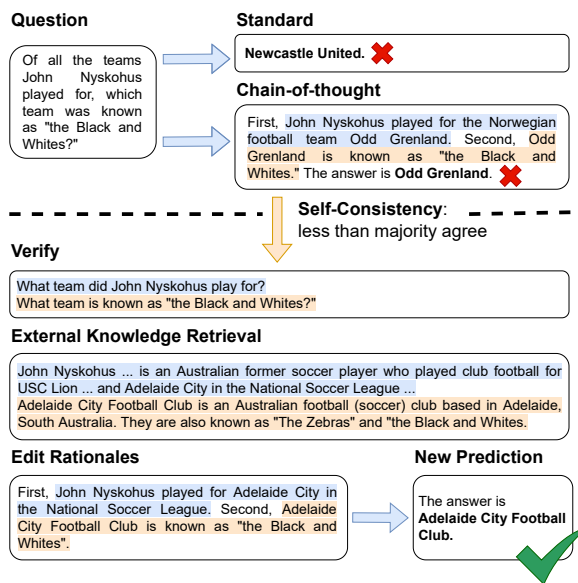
Question

Of all the teams John Nyskohus played for, which team was known as "the Black and Whites?"

Standard

Newcastle United.

Chain-of-thought

First, John Nyskohus played for the Norwegian football team Odd Grenland. Second, Odd Grenland is known as "the Black and Whites." The answer is Odd Grenland.

Self-Consistency: less than majority agree

Verify

What team did John Nyskohus play for?
What team is known as "the Black and Whites?"

External Knowledge Retrieval

John Nyskohus ... is an Australian former soccer player who played club football for USC Lion ... and Adelaide City in the National Soccer League ...
Adelaide City Football Club is an Australian football (soccer) club based in Adelaide, South Australia. They are also known as "The Zebras" and "the Black and Whites.

Edit Rationales

First, John Nyskohus played for Adelaide City in the National Soccer League. Second, Adelaide City Football Club is known as "the Black and Whites".

New Prediction

The answer is Adelaide City Football Club.